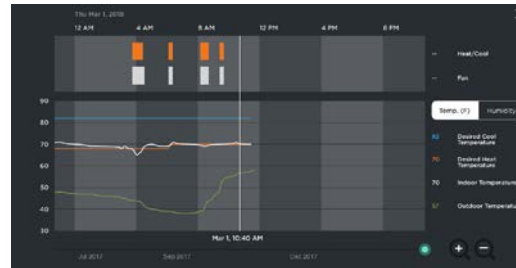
Thu Mar 1, 2018

12 AM 4 AM 8 AM 12 PM 4 PM 8 PM

Heat/Cool

Fan

90
80
70
60
50
40
30

Temp. (F) Humidity

82 Desired Cool Temperature

70 Desired Heat Temperature

70 Indoor Temperature

57 Outdoor Temperature

Mar 1, 10:40 AM

Jul 2017 Sep 2017 Dec 2017

+ −